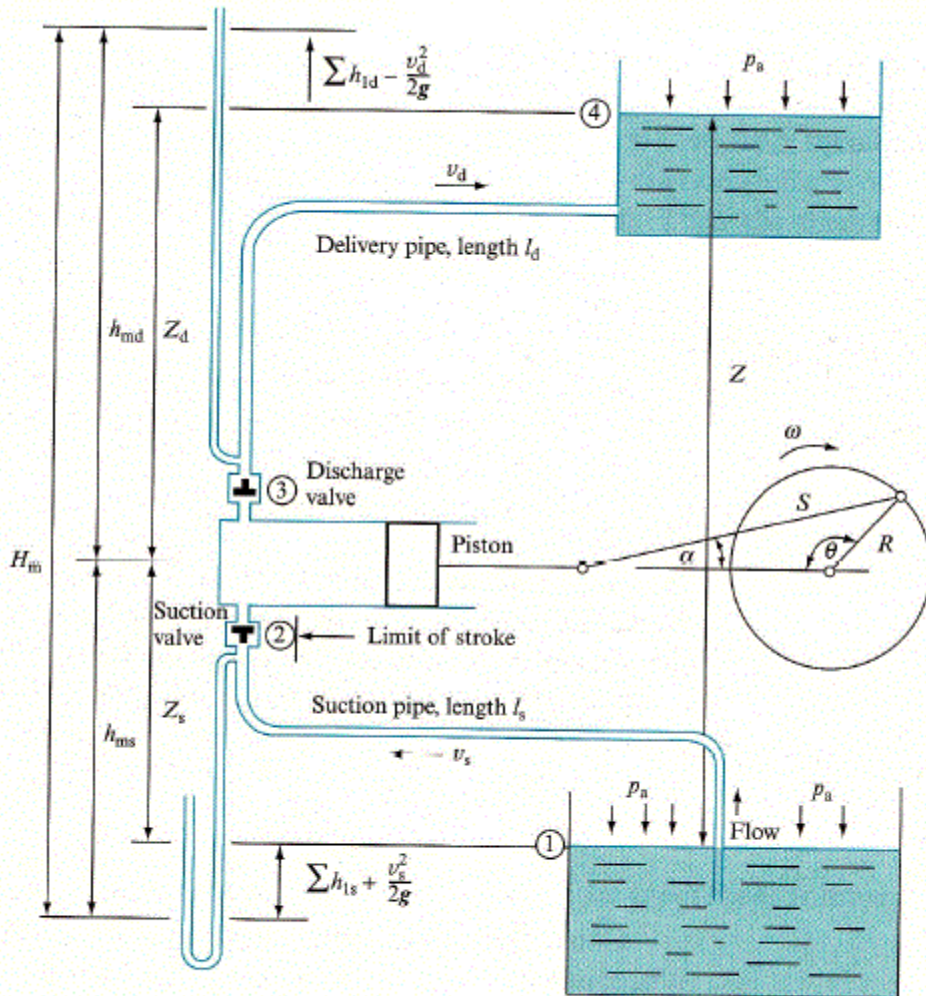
$\sum h_{1d} - \frac{v_d^2}{2g}$

$p_a$

4

$v_d$

Delivery pipe, length $l_d$

$h_{md}$

$Z_d$

$Z$

$\omega$

3 Discharge valve

$S$

Piston

$\alpha$

$\theta$

$R$

$H_m$

Suction valve

2

Limit of stroke

Suction pipe, length $l_s$

$Z_s$

$h_{ms}$

$v_s$

$p_a$

Flow

$p_a$

1

$\sum h_{1s} + \frac{v_s^2}{2g}$